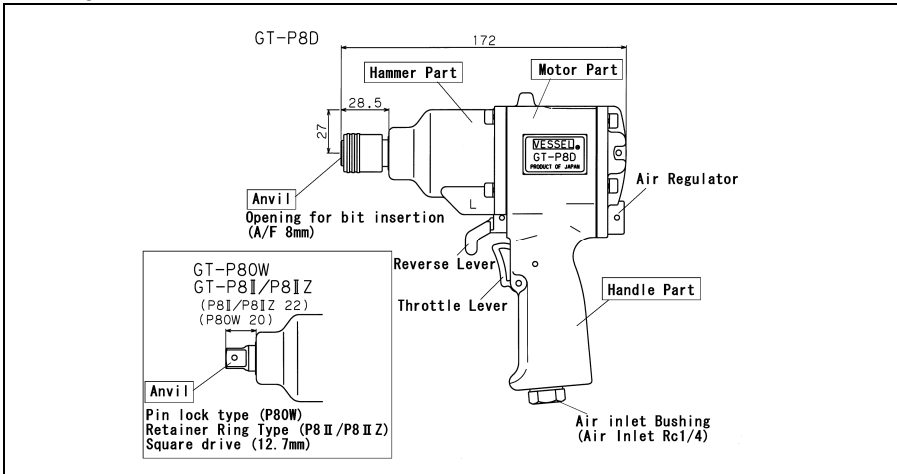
GT-P8D

172

Hammer Part

Motor Part

28.5

27

VESSEL
GT-P8D
PRODUCT OF JAPAN

Air Regulator

L

Anvil
Opening for bit insertion
(A/F 8mm)

GT-P80W
GT-P8Ⅱ/P8ⅡZ
(P8Ⅱ/P8ⅡZ 22)
(P80W 20)

Reverse Lever

Throttle Lever

Handle Part

Anvil
Pin lock type (P80W)
Retainer Ring Type (P8Ⅱ/P8ⅡZ)
Square drive (12.7mm)

Air inlet Bushing
(Air Inlet Rc1/4)